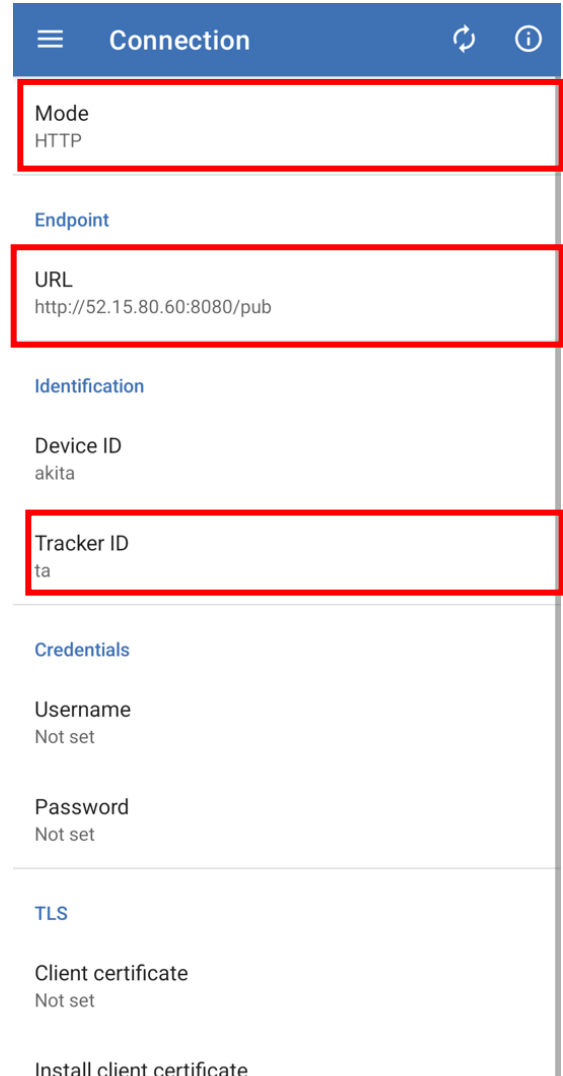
Connection

Mode
HTTP

Endpoint

URL
http://52.15.80.60:8080/pub

Identification

Device ID
akita

Tracker ID
ta

Credentials

Username
Not set

Password
Not set

TLS

Client certificate
Not set

Install client certificate